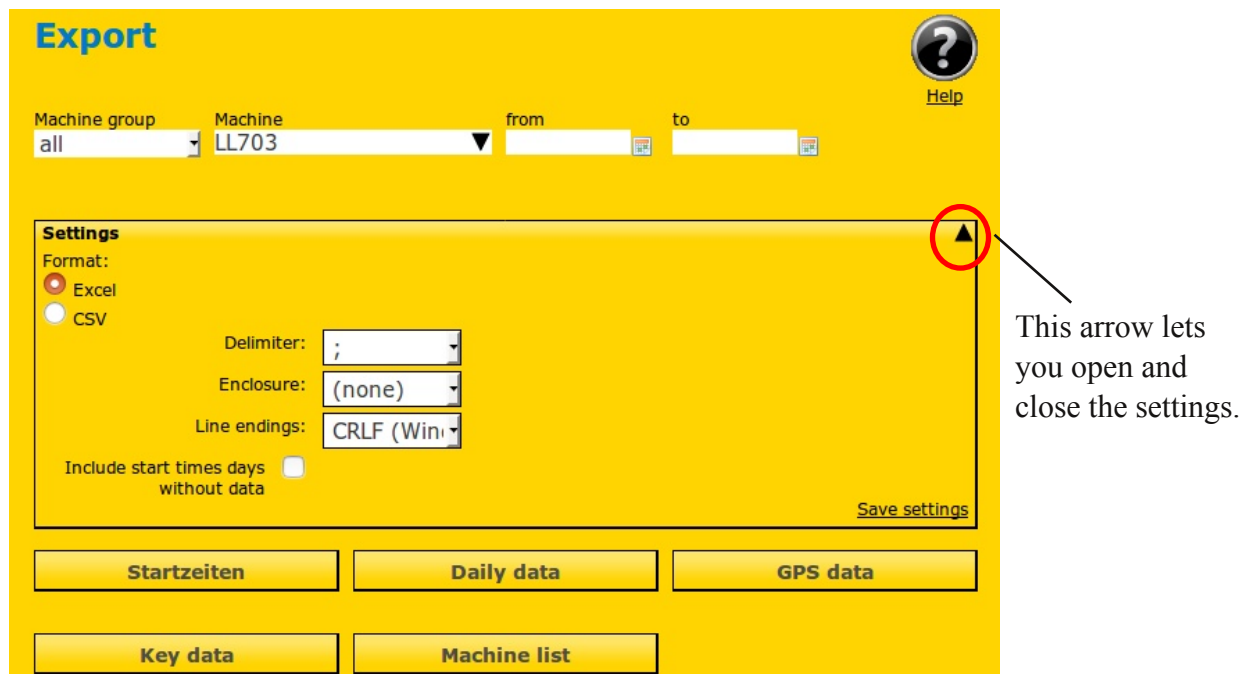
Export

Help

Machine group
all

Machine
LL703

from

to

Settings

Format:

Excel

CSV

Delimiter: ;

Enclosure: (none)

Line endings: CRLF (Win

Include start times days without data

Save settings

This arrow lets you open and close the settings.

Startzeiten

Daily data

GPS data

Key data

Machine list